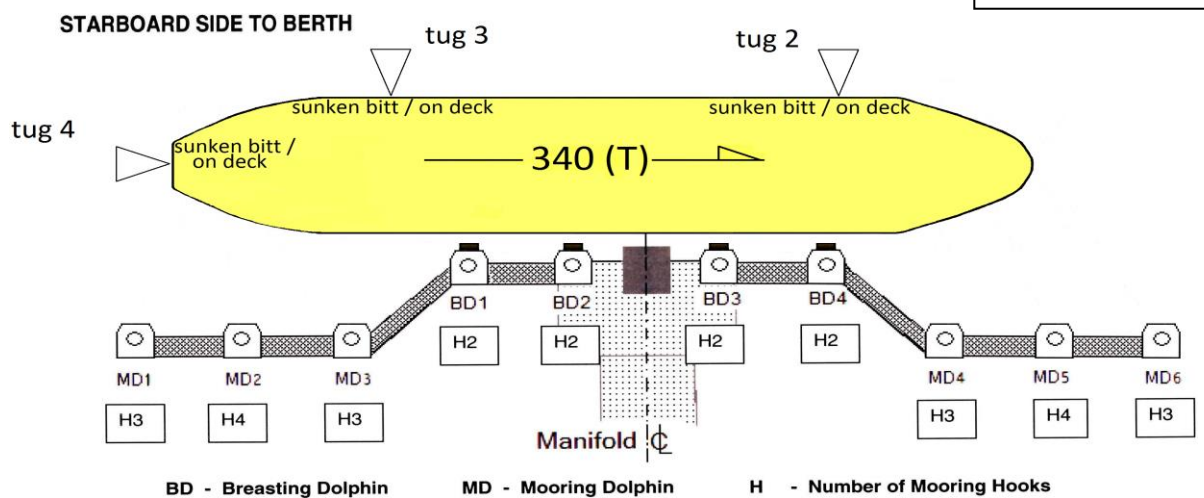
STARBOARD SIDE TO BERTH

tug 3

tug 2

tug 4

sunken bitt / on deck

sunken bitt / on deck

sunken bitt / on deck

340 (T)

BD1

BD2

BD3

BD4

H2

H2

H2

H2

MD1

MD2

MD3

MD4

MD5

MD6

H3

H4

H3

H3

H4

H3

Manifold ℄

BD - Breasting Dolphin

MD - Mooring Dolphin

H - Number of Mooring Hooks